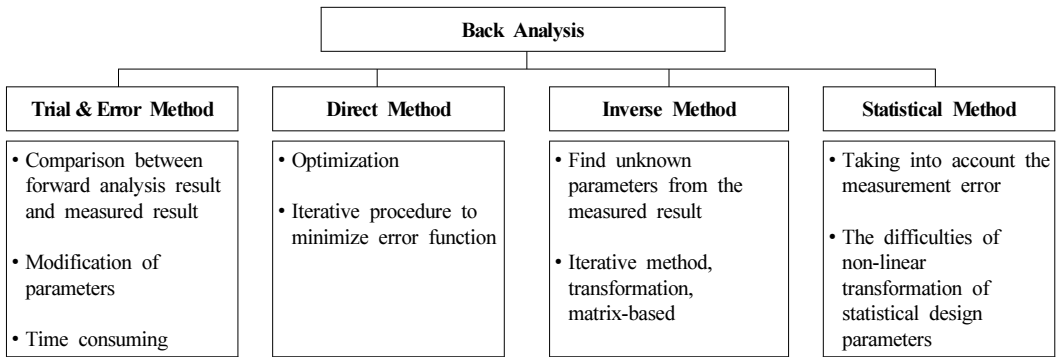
Back Analysis

Trial & Error Method

• Comparison between forward analysis result and measured result

• Modification of parameters

• Time consuming

Direct Method

• Optimization

• Iterative procedure to minimize error function

Inverse Method

• Find unknown parameters from the measured result

• Iterative method, transformation, matrix-based

Statistical Method

• Taking into account the measurement error

• The difficulties of non-linear transformation of statistical design parameters